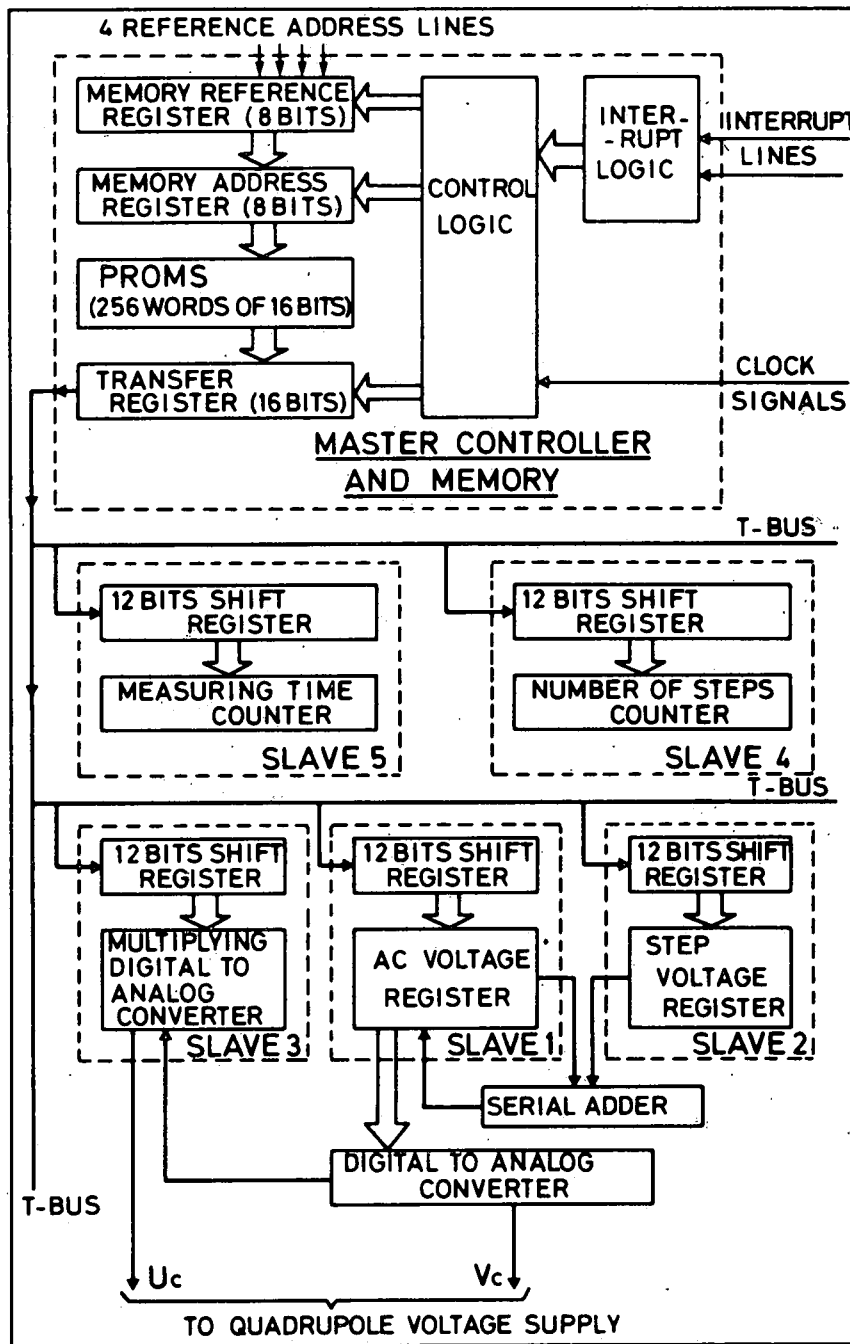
4 REFERENCE ADDRESS LINES

MEMORY REFERENCE REGISTER (8 BITS)

MEMORY ADDRESS REGISTER (8 BITS)

PROMS (256 WORDS OF 16 BITS)

TRANSFER REGISTER (16 BITS)

CONTROL LOGIC

INTER- -RUPT LOGIC

INTERRUPT LINES

CLOCK SIGNALS

MASTER CONTROLLER AND MEMORY

T-BUS

12 BITS SHIFT REGISTER

MEASURING TIME COUNTER

SLAVE 5

12 BITS SHIFT REGISTER

NUMBER OF STEPS COUNTER

SLAVE 4

T-BUS

12 BITS SHIFT REGISTER

MULTIPLYING DIGITAL TO ANALOG CONVERTER

SLAVE 3

12 BITS SHIFT REGISTER

AC VOLTAGE REGISTER

SLAVE 1

12 BITS SHIFT REGISTER

STEP VOLTAGE REGISTER

SLAVE 2

SERIAL ADDER

DIGITAL TO ANALOG CONVERTER

T-BUS

Uc

Vc

TO QUADRUPOLE VOLTAGE SUPPLY